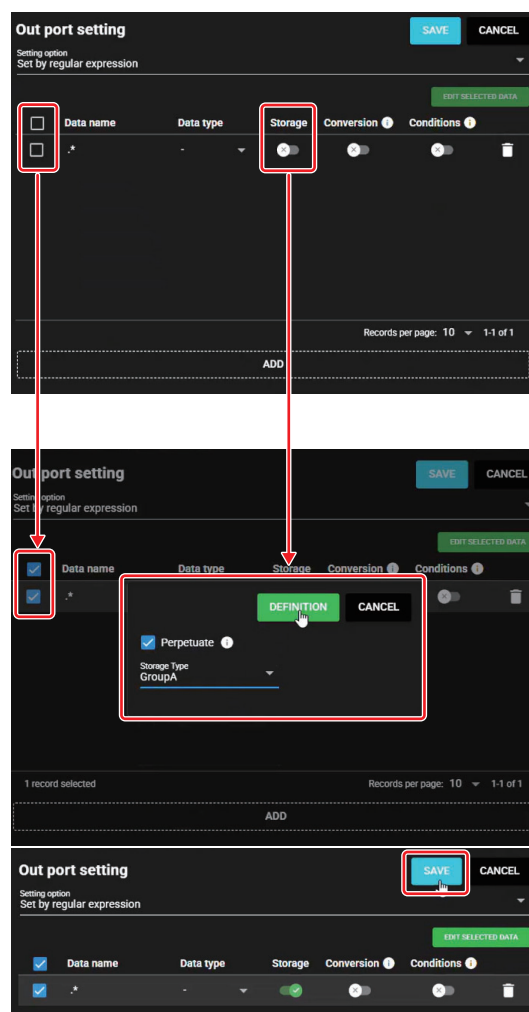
Out port setting

SAVE CANCEL

Setting option
Set by regular expression

EDIT SELECTED DATA

| | Data name | Data type | Storage | Conversion | Conditions | |
|---|---|---|---|---|---|---|
| | .* | - | | | | |

Records per page: 10 1-1 of 1

ADD

Out port setting

SAVE CANCEL

Setting option
Set by regular expression

EDIT SELECTED DATA

| | Data name | Data type | Storage | Conversion | Conditions | |
|---|---|---|---|---|---|---|
| | .* | | | | | |

DEFINITION CANCEL

Perpetuate

Storage Type
GroupA

1 record selected

Records per page: 10 1-1 of 1

ADD

Out port setting

SAVE CANCEL

Setting option
Set by regular expression

EDIT SELECTED DATA

| | Data name | Data type | Storage | Conversion | Conditions | |
|---|---|---|---|---|---|---|
| | .* | - | | | | |